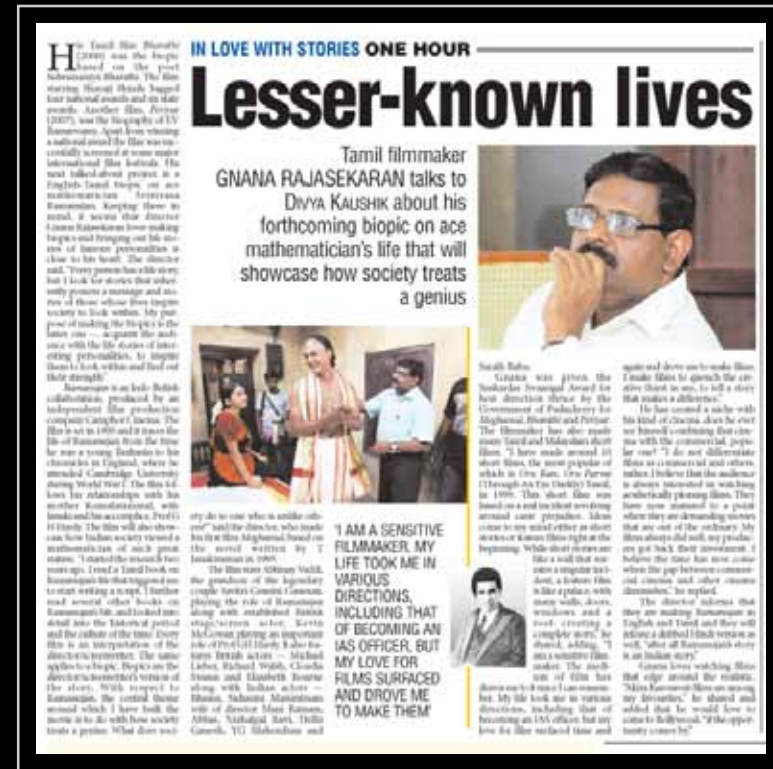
IN LOVE WITH STORIES ONE HOUR

Lesser-known lives

Tamil filmmaker GNANA RAJASEKARAN talks to DIVYA KAUSHIK about his forthcoming biopic on ace mathematician's life that will showcase how society treats a genius

His Tamil film Bharathi (2000) was the biopic based on the poet Subramanya Bharathi. The film starring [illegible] bagged four national awards and six state awards. Another film, Periyar (2007), was the biography of E.V. Ramaswamy. Apart from winning a national award the film was successfully screened at some major international film festivals. His next talked about project is a English-Tamil biopic on ace mathematician Srinivasa Ramanujan. Keeping these in mind, it seems that director Gnana Rajasekaran loves making biopics and bringing out life stories of famous personalities is close to his heart. The director said, "Every person has a life story, but I look for stories that inherently possess a message and stories of those whose lives inspire society to look within. My purpose of making the biopics is the latter one — to acquaint the audience with the life stories of interesting personalities, to inspire them to look within and find out their strength."

Ramanujan is an Indo-British collaboration, produced by an independent film production company Camphor Cinema. The film is set in 1890 and it traces the life of Ramanujan from the time he was a young Brahmin to his chronicles in England, where he attended Cambridge University during World War I. The film follows his relationships with his mother Komalatammal, with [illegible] and his accomplice, Prof G H Hardy. The film will also showcase how Indian society viewed a mathematician of such great stature. "I started the research two years ago. I read a Tamil book on Ramanujan's life that triggered me to start writing a script. I further read several other books on Ramanujan's life, and looked into detail into the historical period and the culture of the time. Every film is an interpretation of the director's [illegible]. The same applies to a biopic. Biopics are the director's interpretation of the story. With respect to Ramanujan, the central theme around which I have built the movie is to do with how society treats a genius. What does society do to one who is unlike others?" said the director, who made his first film Mogamul based on the novel written by T Janakiraman in 1995.

The film stars Abhinay Vaddi, the grandson of the legendary couple Savitri-Gemini Ganesan, playing the role of Ramanujan along with established British stage/screen actor, Kevin McGowan playing an important role of Prof G H Hardy. It also features British actors — Michael Lieber, Richard Walsh, Claudia Harrison and Elizabeth Bourne along with Indian actors — Bhama, Suhasini Maniratnam, wife of director Mani Ratnam, Abbas, Nizhalgal Ravi, Delhi Ganesh, Y.G. Mahendran and Sarath Babu.

Gnana was given the Nadkarisar Swamigal Award for best direction thrice by the Government of Puducherry for Mogamul, Bharathi and Periyar. The filmmaker has also made many Tamil and Malayalam short films. "I have made around 10 short films, the most popular of which is Oru Kan, Oru Parvai (Through An Eye Darkly) Tamil, in 1999. This short film was based on a real incident revolving around caste prejudice. Ideas come to my mind either as short stories or feature films right at the beginning. While short stories are like a wall that narrates a singular incident, a feature film is like a palace with many walls, doors, windows and a roof creating a complete story," he shared, adding, "I am a sensitive filmmaker. The medium of film has drawn me to it since I can remember. My life took me in various directions, including that of becoming an IAS officer, but my love for film surfaced time and again and drove me to make films. I make films to quench the creative thirst in me, to tell a story that makes a difference."

'I AM A SENSITIVE FILMMAKER. MY LIFE TOOK ME IN VARIOUS DIRECTIONS, INCLUDING THAT OF BECOMING AN IAS OFFICER, BUT MY LOVE FOR FILMS SURFACED AND DROVE ME TO MAKE THEM'

He has created a niche with his kind of cinema, does he ever see himself combining that cinema with the commercial, popular one? "I do not differentiate films as commercial and others, rather, I believe that the audience is always interested in watching aesthetically pleasing films. They have now matured to a point where they are demanding movies that are out of the ordinary. My films always did well, my producers got back their investment. I believe the time has now come when the gap between commercial cinema and other cinema diminishes," he replied.

The director informs that they are making Ramanujan in English and Tamil and they will release a dubbed Hindi version as well, "after all Ramanujan's story is an Indian story."

Gnana loves watching films that edge around the realistic. "Mira Nair and Gulzar's films are among my favourites," he shared and added that he would love to come to Bollywood, "if the opportunity comes by."